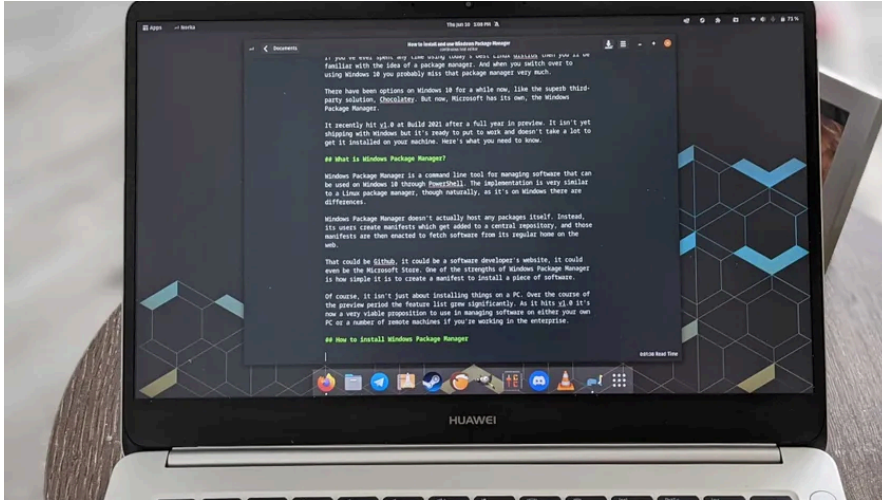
Apps Works Thu Jun 10 3:08 PM 73 %

Documents How to install and use Windows Package Manager

If you've ever spent any time using today's best Linux distros then you'll be familiar with the idea of a package manager. And when you switch over to using Windows 10 you probably miss that package manager very much.

There have been options on Windows 10 for a while now, like the superb third-party solution, Chocolatey. But now, Microsoft has its own, the Windows Package Manager.

It recently hit v1.0 at Build 2021 after a full year in preview. It isn't yet shipping with Windows but it's ready to put to work and doesn't take a lot to get it installed on your machine. Here's what you need to know.

## What is Windows Package Manager?

Windows Package Manager is a command line tool for managing software that can be used on Windows 10 through PowerShell. The implementation is very similar to a Linux package manager, though naturally, as it's on Windows there are differences.

Windows Package Manager doesn't actually host any packages itself. Instead, its users create manifests which get added to a central repository, and those manifests are then enacted to fetch software from its regular home on the web.

That could be Github, it could be a software developer's website, it could even be the Microsoft Store. One of the strengths of Windows Package Manager is how simple it is to create a manifest to install a piece of software.

Of course, it isn't just about installing things on a PC. Over the course of the preview period the feature list grew significantly. As it hits v1.0 it's now a very viable proposition to use in managing software on either your own PC or a number of remote machines if you're working in the enterprise.

## How to install Windows Package Manager

Read Time

HUAWEI